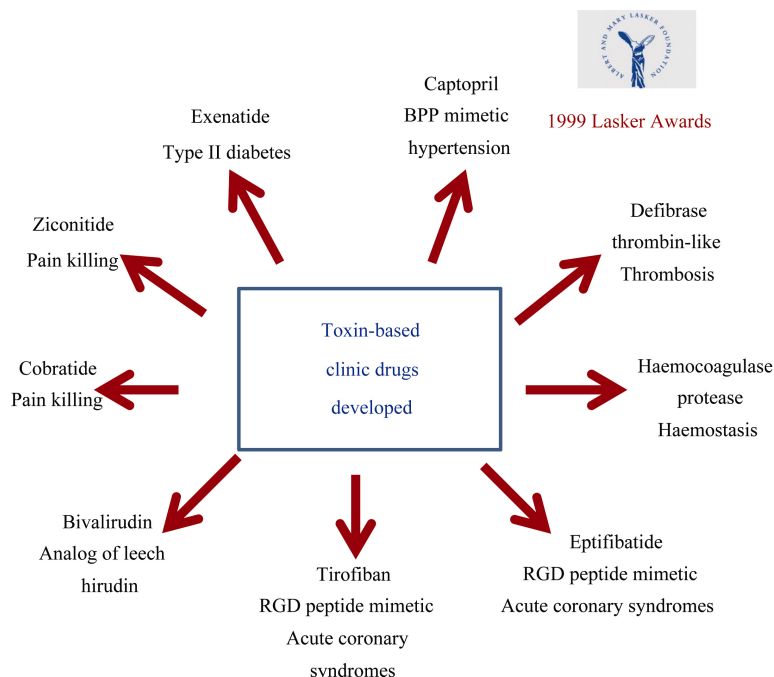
ALBERT AND MARY LASKER FOUNDATION

1999 Lasker Awards

Captopril
BPP mimetic
hypertension

Exenatide
Type II diabetes

Ziconitide
Pain killing

Defibrase
thrombin-like
Thrombosis

Toxin-based
clinic drugs
developed

Cobratide
Pain killing

Haemocoagulase
protease
Haemostasis

Bivalirudin
Analog of leech
hirudin

Tirofiban
RGD peptide mimetic
Acute coronary
syndromes

Eptifibatide
RGD peptide mimetic
Acute coronary syndromes